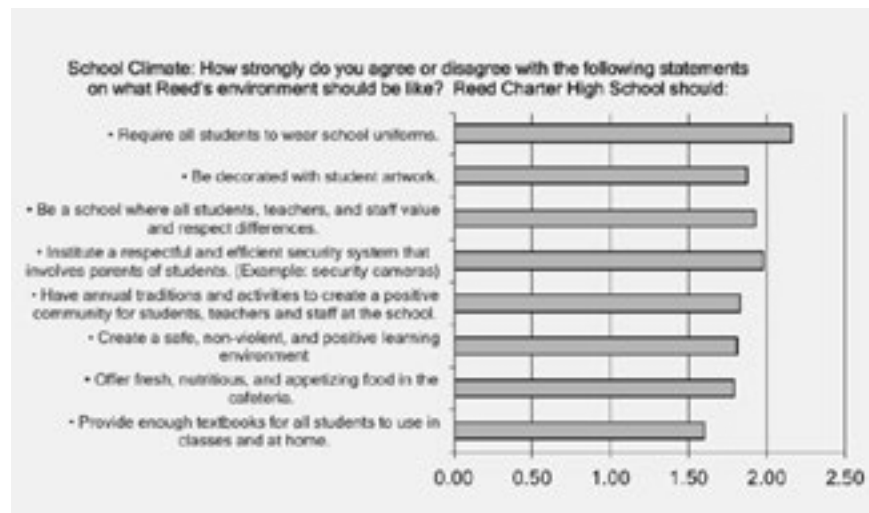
School Climate: How strongly do you agree or disagree with the following statements on what Reed's environment should be like? Reed Charter High School should:

• Require all students to wear school uniforms.

• Be decorated with student artwork.

• Be a school where all students, teachers, and staff value and respect differences.

• Institute a respectful and efficient security system that involves parents of students. (Example: security cameras)

• Have annual traditions and activities to create a positive community for students, teachers and staff at the school.

• Create a safe, non-violent, and positive learning environment

• Offer fresh, nutritious, and appetizing food in the cafeteria.

• Provide enough textbooks for all students to use in classes and at home.

0.00 0.50 1.00 1.50 2.00 2.50